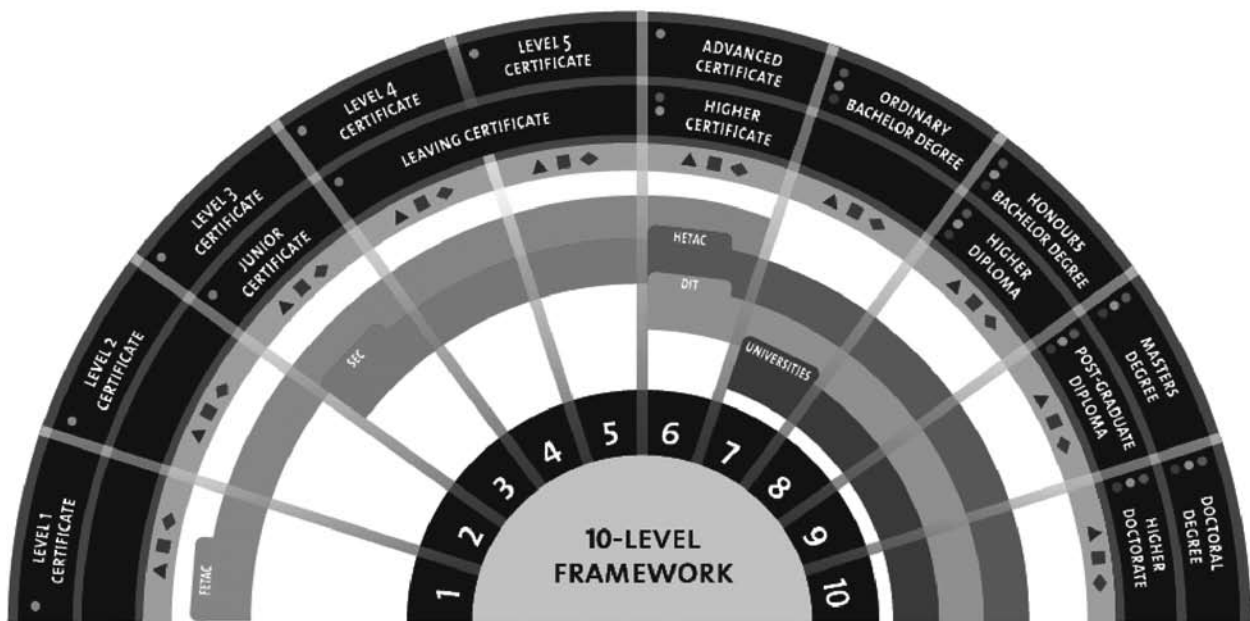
LEVEL 1 CERTIFICATE

LEVEL 2 CERTIFICATE

LEVEL 3 CERTIFICATE

JUNIOR CERTIFICATE

LEVEL 4 CERTIFICATE

LEAVING CERTIFICATE

LEVEL 5 CERTIFICATE

ADVANCED CERTIFICATE

HIGHER CERTIFICATE

ORDINARY BACHELOR DEGREE

HONOURS BACHELOR DEGREE

HIGHER DIPLOMA

MASTERS DEGREE

POST-GRADUATE DIPLOMA

DOCTORAL DEGREE

HIGHER DOCTORATE

FETAC

SEC

HETAC

DIT

UNIVERSITIES

1 2 3 4 5 6 7 8 9 10

10-LEVEL FRAMEWORK